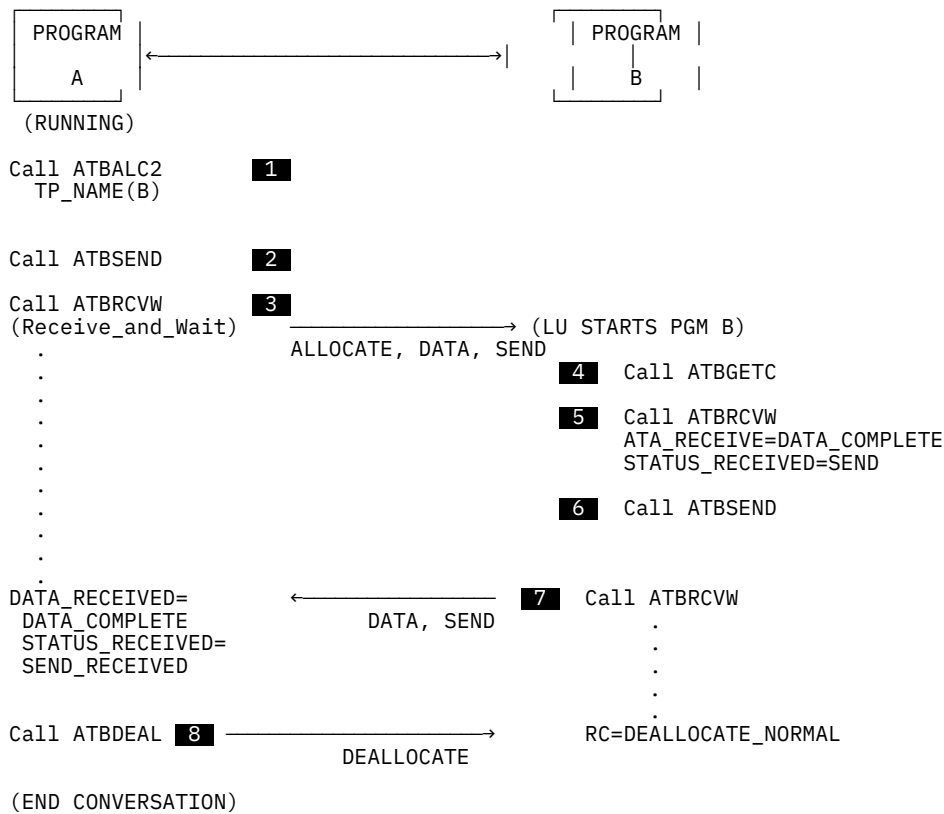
PROGRAM

A

(RUNNING)

PROGRAM

B

Call ATBALC2 1
TP_NAME(B)

Call ATBSEND 2

Call ATBRCVW 3
(Receive_and_Wait)

(LU STARTS PGM B)

ALLOCATE, DATA, SEND

4 Call ATBGETC

5 Call ATBRCVW
ATA_RECEIVE=DATA_COMPLETE
STATUS_RECEIVED=SEND

6 Call ATBSEND

DATA_RECEIVED=
DATA_COMPLETE
STATUS_RECEIVED=
SEND_RECEIVED

DATA, SEND

7 Call ATBRCVW

Call ATBDEAL 8

DEALLOCATE

RC=DEALLOCATE_NORMAL

(END CONVERSATION)